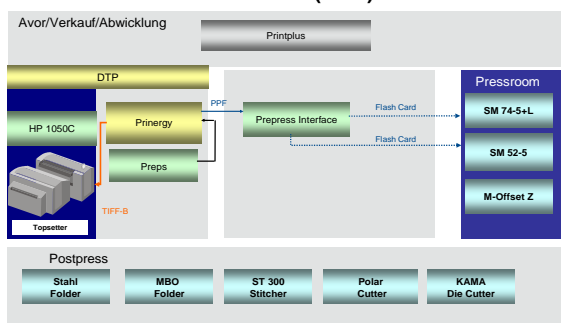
Avor/Verkauf/Abwicklung

Printplus

DTP

HP 1050C

Prinergy

Preps

Topsetter

TIFF-B

PPF

Prepress Interface

Flash Card

Flash Card

Pressroom

SM 74-5+L

SM 52-5

M-Offset Z

Postpress

Stahl Folder

MBO Folder

ST 300 Stitcher

Polar Cutter

KAMA Die Cutter